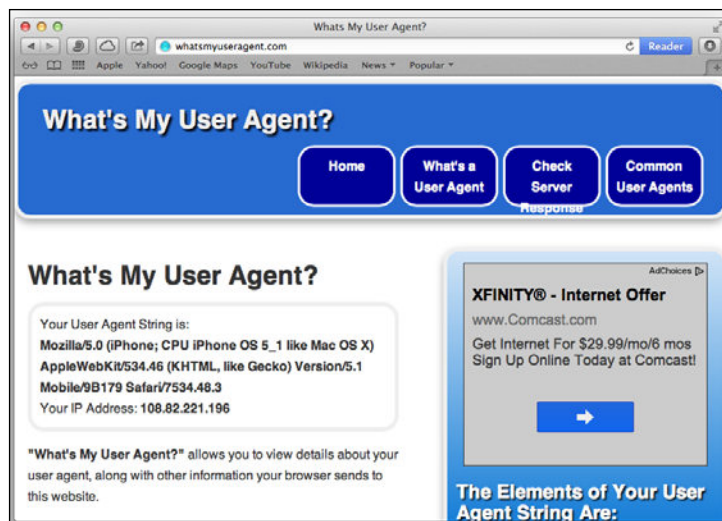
Whats My User Agent?

whatsmyuseragent.com

Reader

Apple Yahoo! Google Maps YouTube Wikipedia News Popular

What's My User Agent?

Home

What's a User Agent

Check Server Response

Common User Agents

What's My User Agent?

Your User Agent String is:
Mozilla/5.0 (iPhone; CPU iPhone OS 5_1 like Mac OS X) AppleWebKit/534.46 (KHTML, like Gecko) Version/5.1 Mobile/9B179 Safari/7534.48.3
Your IP Address: 108.82.221.196

"What's My User Agent?" allows you to view details about your user agent, along with other information your browser sends to this website.

AdChoices

XFINITY® - Internet Offer

www.Comcast.com

Get Internet For $29.99/mo/6 mos Sign Up Online Today at Comcast!

The Elements of Your User Agent String Are: